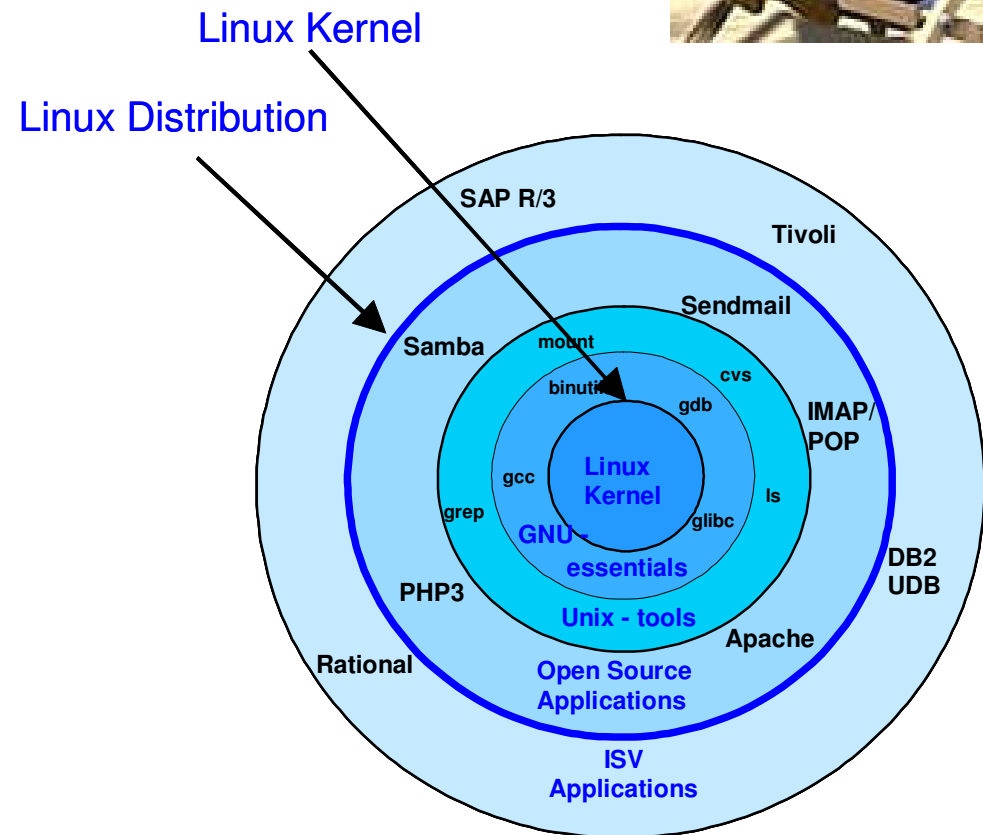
Linux Kernel

Linux Distribution

SAP R/3

Tivoli

Sendmail

Samba

mount

cvs

binutils

gdb

IMAP/ POP

gcc

Linux Kernel

ls

grep

glibc

GNU - essentials

DB2 UDB

PHP3

Unix - tools

Apache

Rational

Open Source Applications

ISV Applications